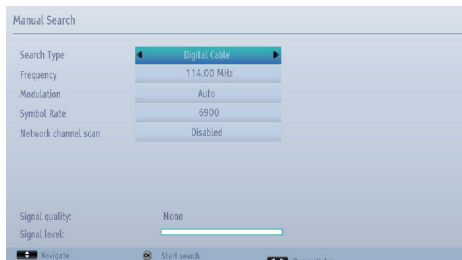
Manual Search

| | |
|---|---|
| Search Type | Digital Cable |
| Frequency | 114.00 MHz |
| Modulation | Auto |
| Symbol Rate | 6900 |
| Network channel scan | Disabled |

Signal quality: None
Signal level:

Navigate Start search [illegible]